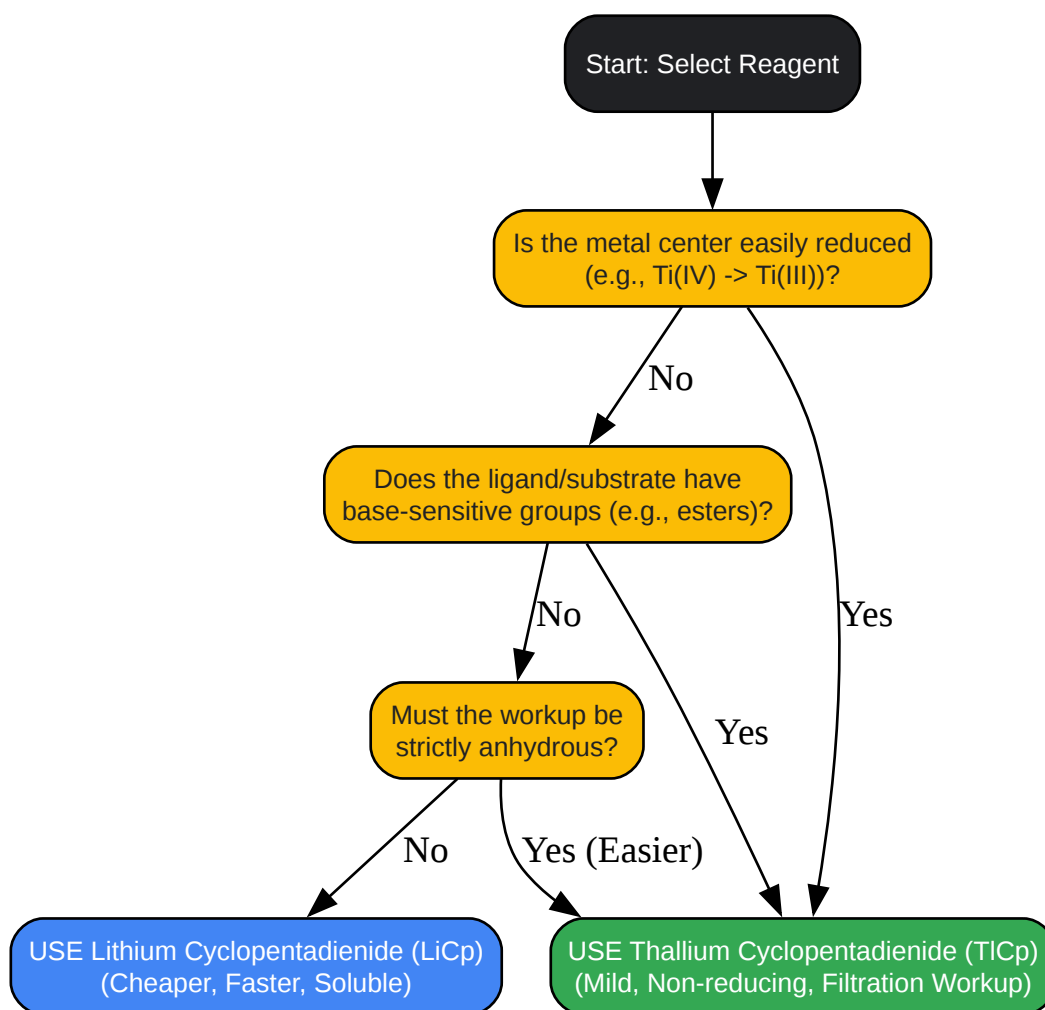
Start: Select Reagent

Is the metal center easily reduced (e.g., Ti(IV) -> Ti(III))?

No

Yes

Does the ligand/substrate have base-sensitive groups (e.g., esters)?

No

Yes

Must the workup be strictly anhydrous?

No

Yes (Easier)

USE Lithium Cyclopentadienide (LiCp) (Cheaper, Faster, Soluble)

USE Thallium Cyclopentadienide (TlCp) (Mild, Non-reducing, Filtration Workup)